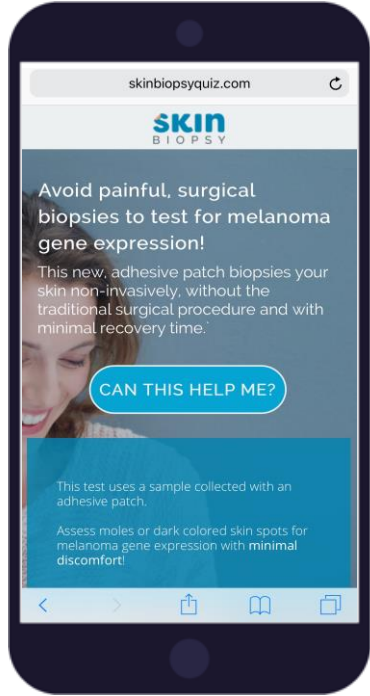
skinbiopsyquiz.com

SKIN
BIOPSY

Avoid painful, surgical biopsies to test for melanoma gene expression!

This new, adhesive patch biopsies your skin non-invasively, without the traditional surgical procedure and with minimal recovery time.

CAN THIS HELP ME?

This test uses a sample collected with an adhesive patch.

Assess moles or dark colored skin spots for melanoma gene expression with minimal discomfort!